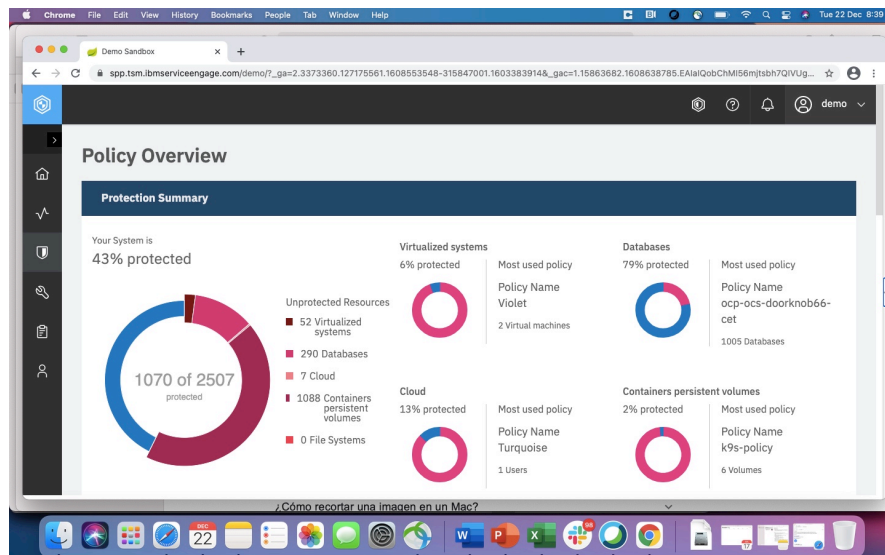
Chrome File Edit View History Bookmarks People Tab Window Help

Tue 22 Dec 8:39

Demo Sandbox

spp.tsm.ibmserviceengage.com/demo/?_ga=2.3373360.127175561.1608553548-315847001.1603383914&_gac=1.15863682.1608638785.EAIaIQobChMI56mjtsbh7QIVUg...

demo

Policy Overview

Protection Summary

Your System is
43% protected

1070 of 2507
protected

Unprotected Resources
52 Virtualized systems
290 Databases
7 Cloud
1088 Containers persistent volumes
0 File Systems

Virtualized systems
6% protected
Most used policy
Policy Name
Violet
2 Virtual machines

Databases
79% protected
Most used policy
Policy Name
ocp-ocs-doorknob66-cet
1005 Databases

Cloud
13% protected
Most used policy
Policy Name
Turquoise
1 Users

Containers persistent volumes
2% protected
Most used policy
Policy Name
k9s-policy
6 Volumes

¿Cómo recortar una imagen en un Mac?

DEC
22